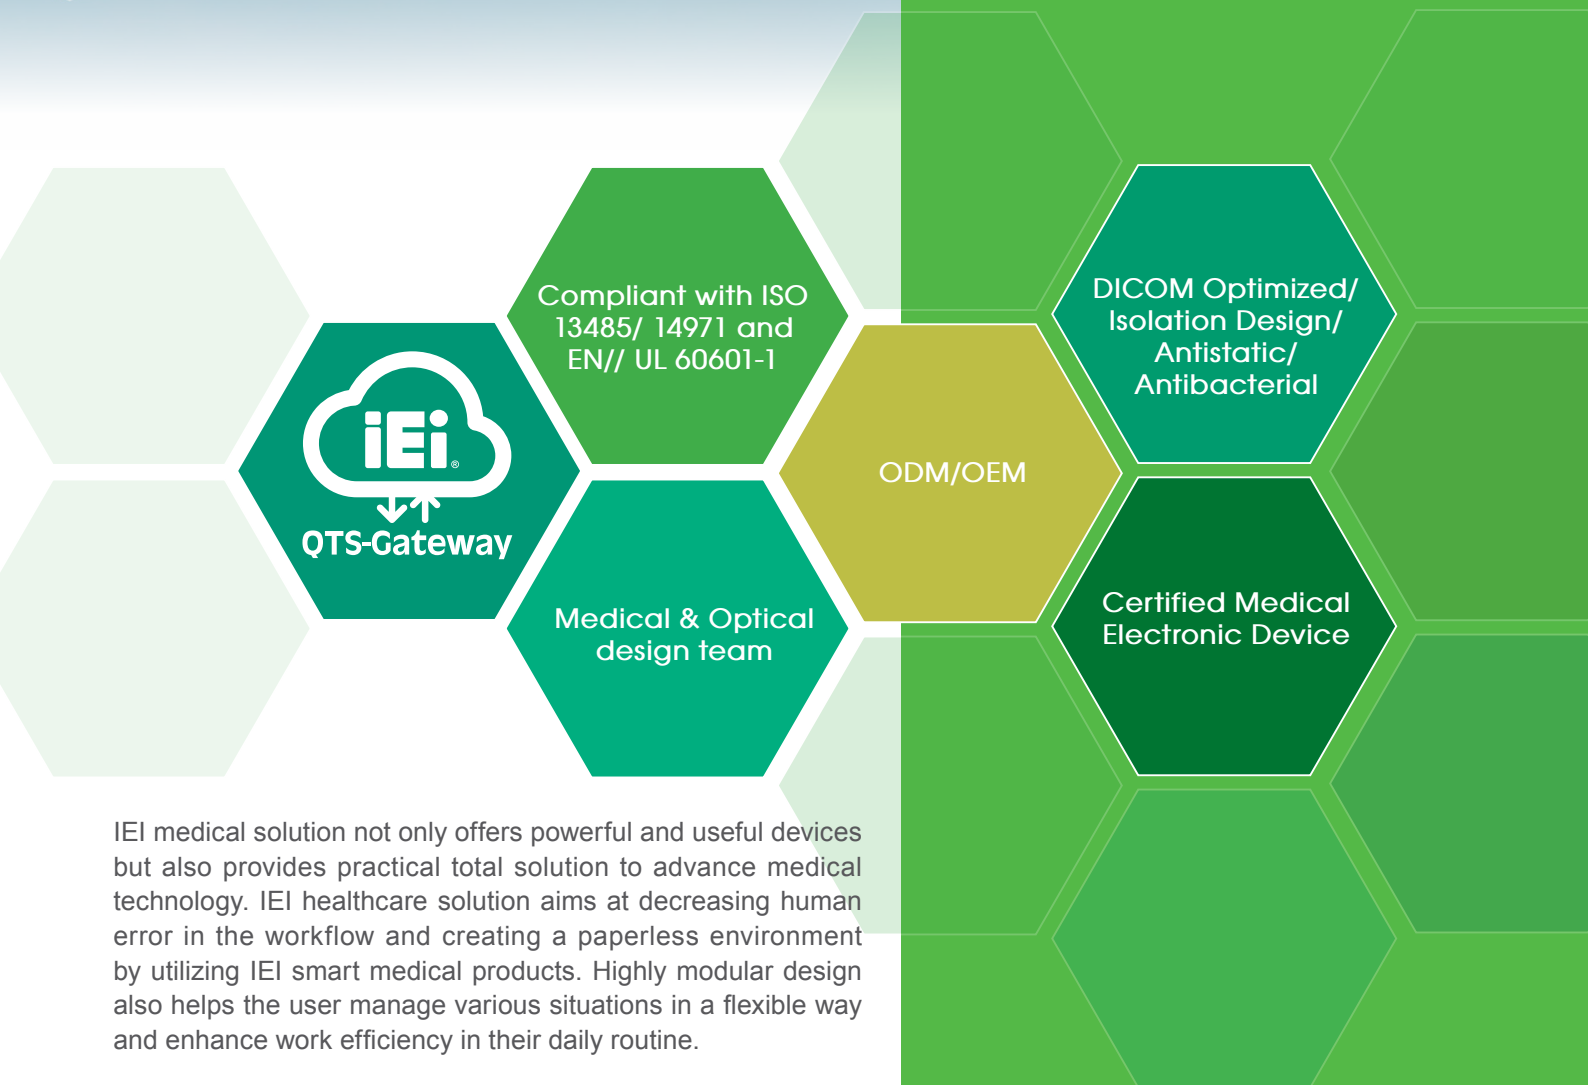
iEi®
QTS-Gateway

Compliant with ISO 13485/ 14971 and EN// UL 60601-1

Medical & Optical design team

ODM/OEM

DICOM Optimized/ Isolation Design/ Antistatic/ Antibacterial

Certified Medical Electronic Device

IEI medical solution not only offers powerful and useful devices but also provides practical total solution to advance medical technology. IEI healthcare solution aims at decreasing human error in the workflow and creating a paperless environment by utilizing IEI smart medical products. Highly modular design also helps the user manage various situations in a flexible way and enhance work efficiency in their daily routine.